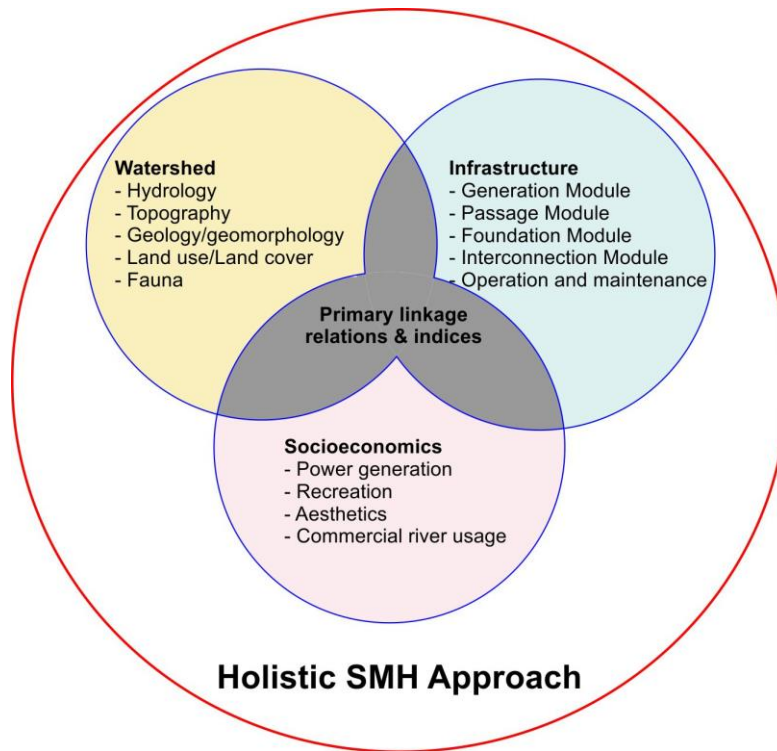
Watershed
- Hydrology
- Topography
- Geology/geomorphology
- Land use/Land cover
- Fauna

Infrastructure
- Generation Module
- Passage Module
- Foundation Module
- Interconnection Module
- Operation and maintenance

Primary linkage relations & indices

Socioeconomics
- Power generation
- Recreation
- Aesthetics
- Commercial river usage

Holistic SMH Approach